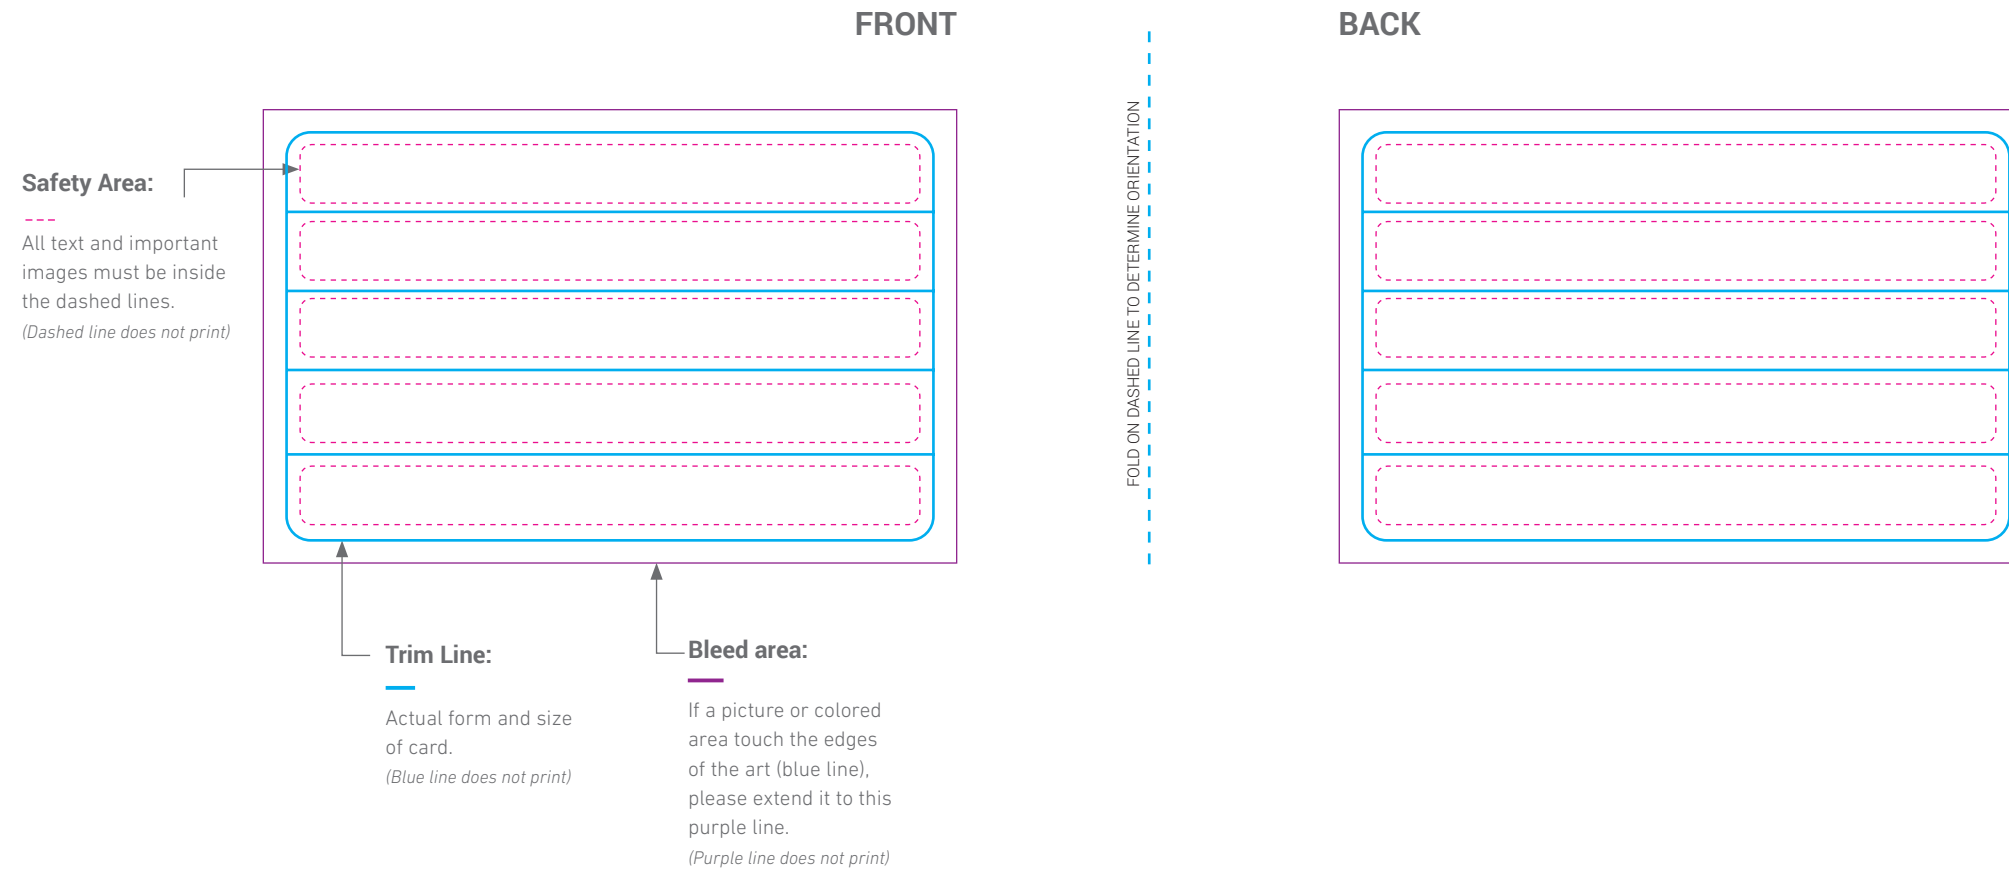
FRONT

BACK

FOLD ON DASHED LINE TO DETERMINE ORIENTATION

Safety Area:

All text and important images must be inside the dashed lines.

(Dashed line does not print)

Trim Line:

Actual form and size of card.

(Blue line does not print)

Bleed area:

If a picture or colored area touch the edges of the art (blue line), please extend it to this purple line.

(Purple line does not print)